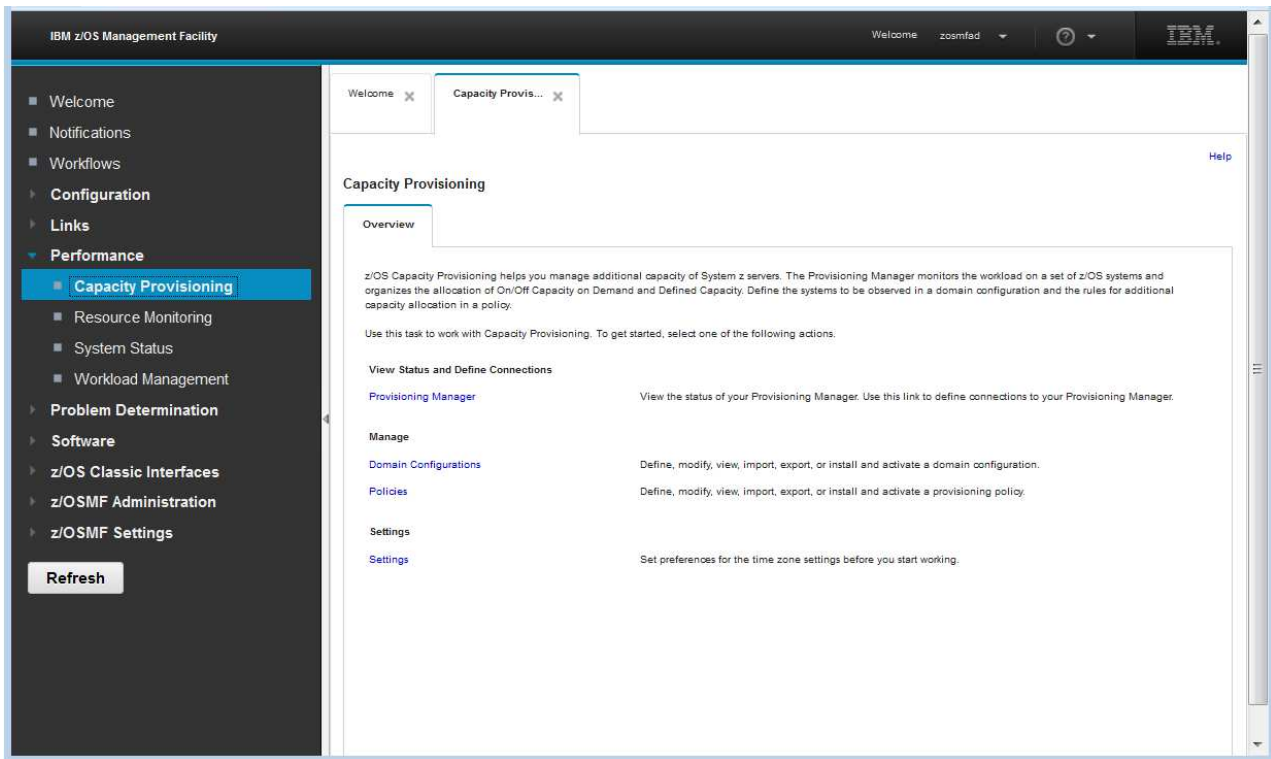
IBM z/OS Management Facility

Welcome zosmfad

IBM.

Welcome
Notifications
Workflows
Configuration
Links
Performance
Capacity Provisioning
Resource Monitoring
System Status
Workload Management
Problem Determination
Software
z/OS Classic Interfaces
z/OSMF Administration
z/OSMF Settings

Refresh

Welcome

Capacity Provis...

Help

Capacity Provisioning

Overview

z/OS Capacity Provisioning helps you manage additional capacity of System z servers. The Provisioning Manager monitors the workload on a set of z/OS systems and organizes the allocation of On/Off Capacity on Demand and Defined Capacity. Define the systems to be observed in a domain configuration and the rules for additional capacity allocation in a policy.

Use this task to work with Capacity Provisioning. To get started, select one of the following actions.

View Status and Define Connections

Provisioning Manager View the status of your Provisioning Manager. Use this link to define connections to your Provisioning Manager.

Manage

Domain Configurations Define, modify, view, import, export, or install and activate a domain configuration.

Policies Define, modify, view, import, export, or install and activate a provisioning policy.

Settings

Settings Set preferences for the time zone settings before you start working.